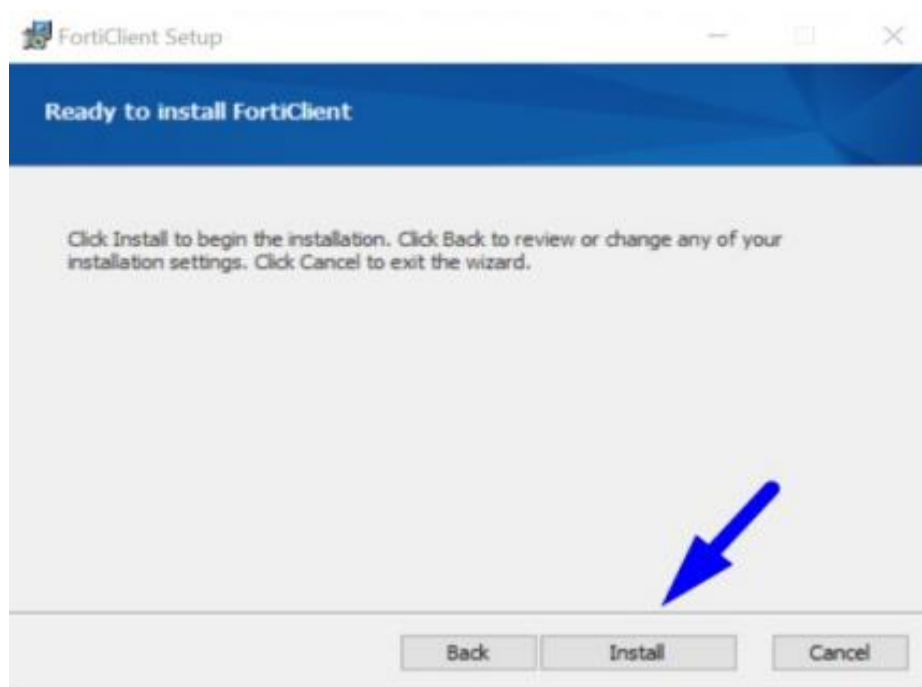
FortiClient Setup

Ready to install FortiClient

Click Install to begin the installation. Click Back to review or change any of your installation settings. Click Cancel to exit the wizard.

Back
Install
Cancel